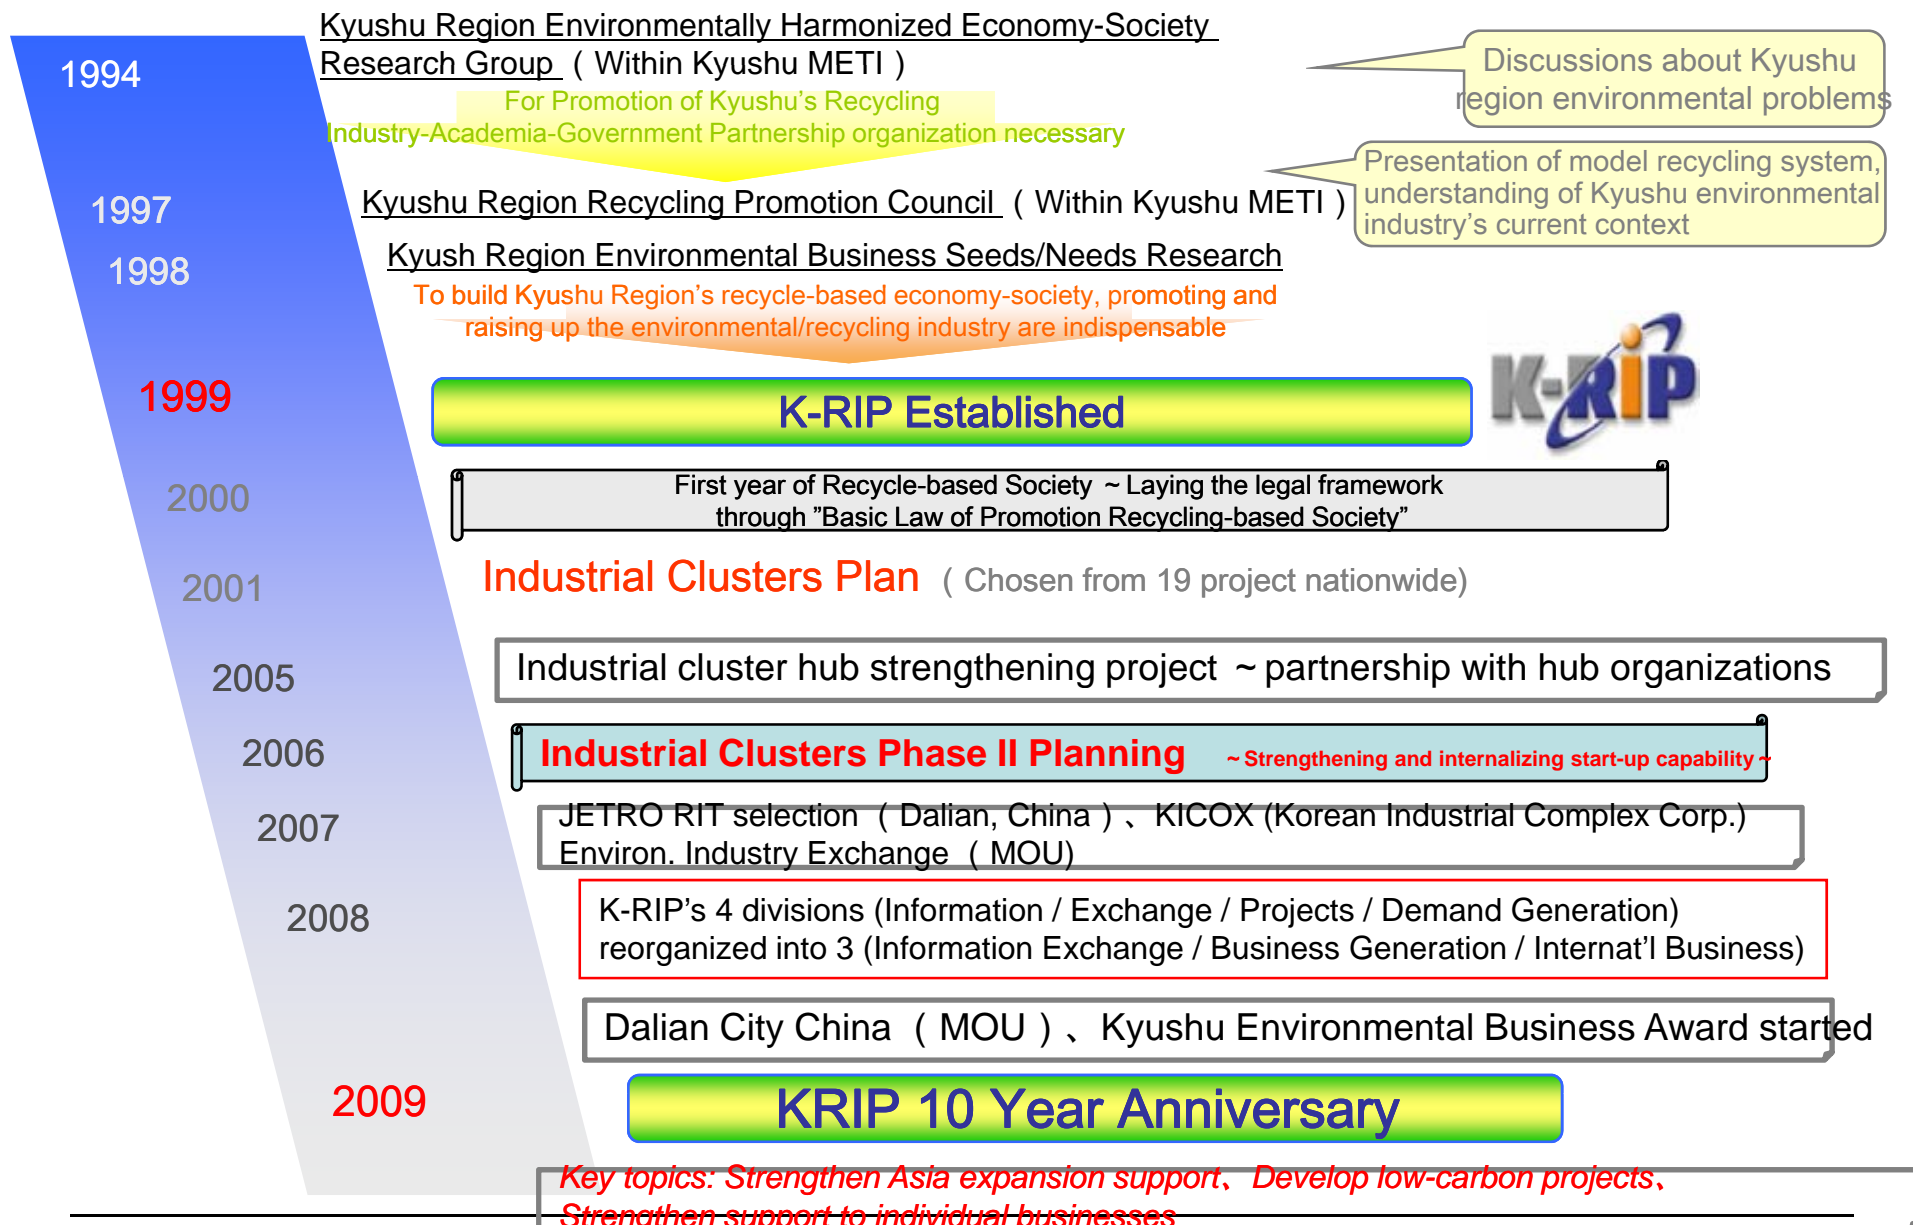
1994

Kyushu Region Environmentally Harmonized Economy-Society Research Group （Within Kyushu METI）

Discussions about Kyushu region environmental problems

For Promotion of Kyushu's Recycling Industry-Academia-Government Partnership organization necessary

1997

Kyushu Region Recycling Promotion Council （Within Kyushu METI）

Presentation of model recycling system, understanding of Kyushu environmental industry's current context

1998

Kyush Region Environmental Business Seeds/Needs Research

To build Kyushu Region's recycle-based economy-society, promoting and raising up the environmental/recycling industry are indispensable

1999

K-RIP Established

K-RIP

2000

First year of Recycle-based Society ～Laying the legal framework through "Basic Law of Promotion Recycling-based Society"

2001

Industrial Clusters Plan （Chosen from 19 project nationwide)

2005

Industrial cluster hub strengthening project ～partnership with hub organizations

2006

Industrial Clusters Phase II Planning ～Strengthening and internalizing start-up capability～

2007

JETRO RIT selection （Dalian, China）、KICOX (Korean Industrial Complex Corp.) Environ. Industry Exchange （MOU)

2008

K-RIP's 4 divisions (Information / Exchange / Projects / Demand Generation) reorganized into 3 (Information Exchange / Business Generation / Internat'l Business)

Dalian City China （MOU）、Kyushu Environmental Business Award started

2009

KRIP 10 Year Anniversary

Key topics: Strengthen Asia expansion support、Develop low-carbon projects、Strengthen support to individual businesses